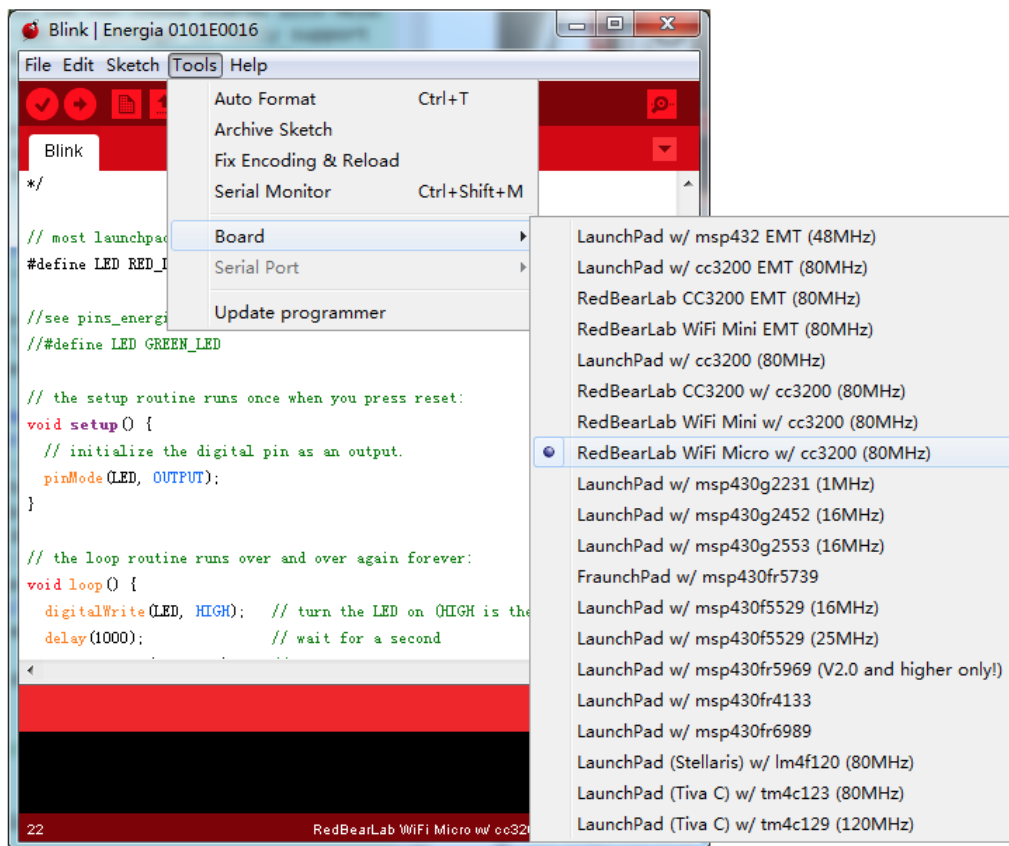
Blink | Energia 0101E0016

File Edit Sketch Tools Help

Blink

*/

// most launchpad
#define LED RED_L

//see pins_energi
//#define LED GREEN_LED

// the setup routine runs once when you press reset:
void setup() {
  // initialize the digital pin as an output.
  pinMode(LED, OUTPUT);
}

// the loop routine runs over and over again forever:
void loop() {
  digitalWrite(LED, HIGH);   // turn the LED on (HIGH is the
  delay(1000);               // wait for a second

Auto Format Ctrl+T
Archive Sketch
Fix Encoding & Reload
Serial Monitor Ctrl+Shift+M
Board
Serial Port
Update programmer

LaunchPad w/ msp432 EMT (48MHz)
LaunchPad w/ cc3200 EMT (80MHz)
RedBearLab CC3200 EMT (80MHz)
RedBearLab WiFi Mini EMT (80MHz)
LaunchPad w/ cc3200 (80MHz)
RedBearLab CC3200 w/ cc3200 (80MHz)
RedBearLab WiFi Mini w/ cc3200 (80MHz)
RedBearLab WiFi Micro w/ cc3200 (80MHz)
LaunchPad w/ msp430g2231 (1MHz)
LaunchPad w/ msp430g2452 (16MHz)
LaunchPad w/ msp430g2553 (16MHz)
FraunchPad w/ msp430fr5739
LaunchPad w/ msp430f5529 (16MHz)
LaunchPad w/ msp430f5529 (25MHz)
LaunchPad w/ msp430fr5969 (V2.0 and higher only!)
LaunchPad w/ msp430fr4133
LaunchPad w/ msp430fr6989
LaunchPad (Stellaris) w/ lm4f120 (80MHz)
LaunchPad (Tiva C) w/ tm4c123 (80MHz)
LaunchPad (Tiva C) w/ tm4c129 (120MHz)

22 RedBearLab WiFi Micro w/ cc32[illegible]